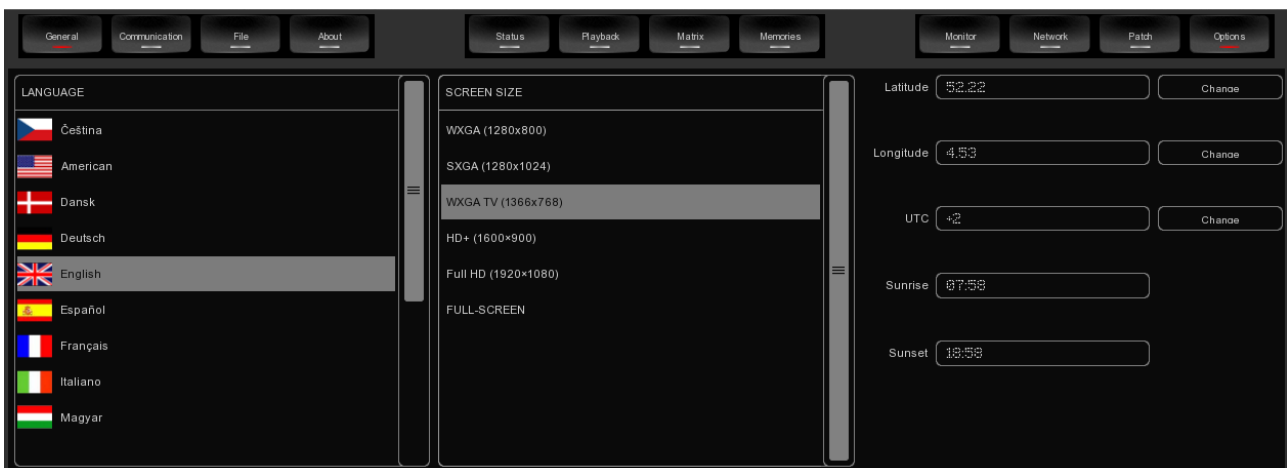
General Communication File About

Status Playback Matrix Memories

Monitor Network Patch Options

LANGUAGE

Čeština

American

Dansk

Deutsch

English

Español

Français

Italiano

Magyar

SCREEN SIZE

WXGA (1280x800)

SXGA (1280x1024)

WXGA TV (1366x768)

HD+ (1600×900)

Full HD (1920×1080)

FULL-SCREEN

Latitude 52.22 Change

Longitude 4.53 Change

UTC +2 Change

Sunrise 07:58

Sunset 18:58